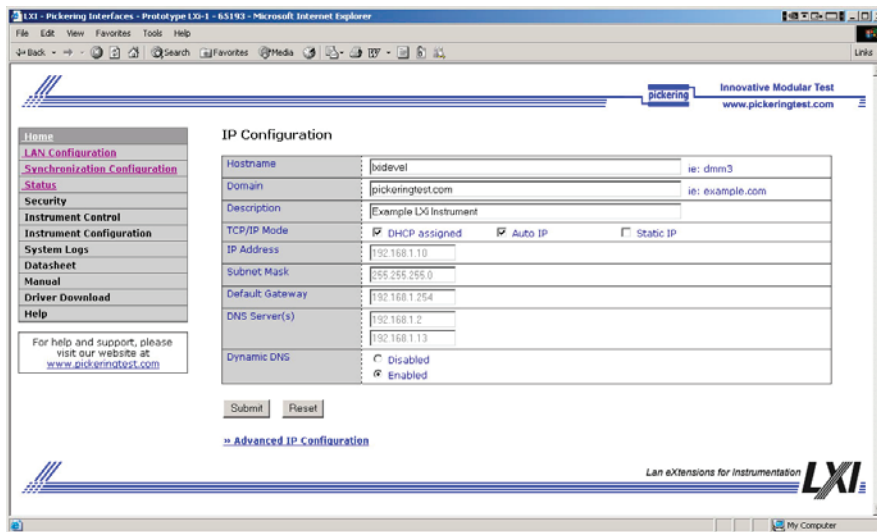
LXI - Pickering Interfaces - Prototype LXI-1 - 65193 - Microsoft Internet Explorer

File Edit View Favorites Tools Help

Back Search Favorites Media

Links

pickering

Innovative Modular Test
www.pickeringtest.com

Home
LAN Configuration
Synchronization Configuration
Status
Security
Instrument Control
Instrument Configuration
System Logs
Datasheet
Manual
Driver Download
Help

For help and support, please visit our website at www.pickeringtest.com

IP Configuration

| | | |
|---|---|---|
| Hostname | lxidevel | ie: dmm3 |
| Domain | pickeringtest.com | ie: example.com |
| Description | Example LXI Instrument | |
| TCP/IP Mode | DHCP assigned  Auto IP  Static IP | |
| IP Address | 192.168.1.10 | |
| Subnet Mask | 255.255.255.0 | |
| Default Gateway | 192.168.1.254 | |
| DNS Server(s) | 192.168.1.2<br>192.168.1.13 | |
| Dynamic DNS | Disabled<br>Enabled | |

Submit Reset

» Advanced IP Configuration

Lan eXtensions for Instrumentation LXI

My Computer